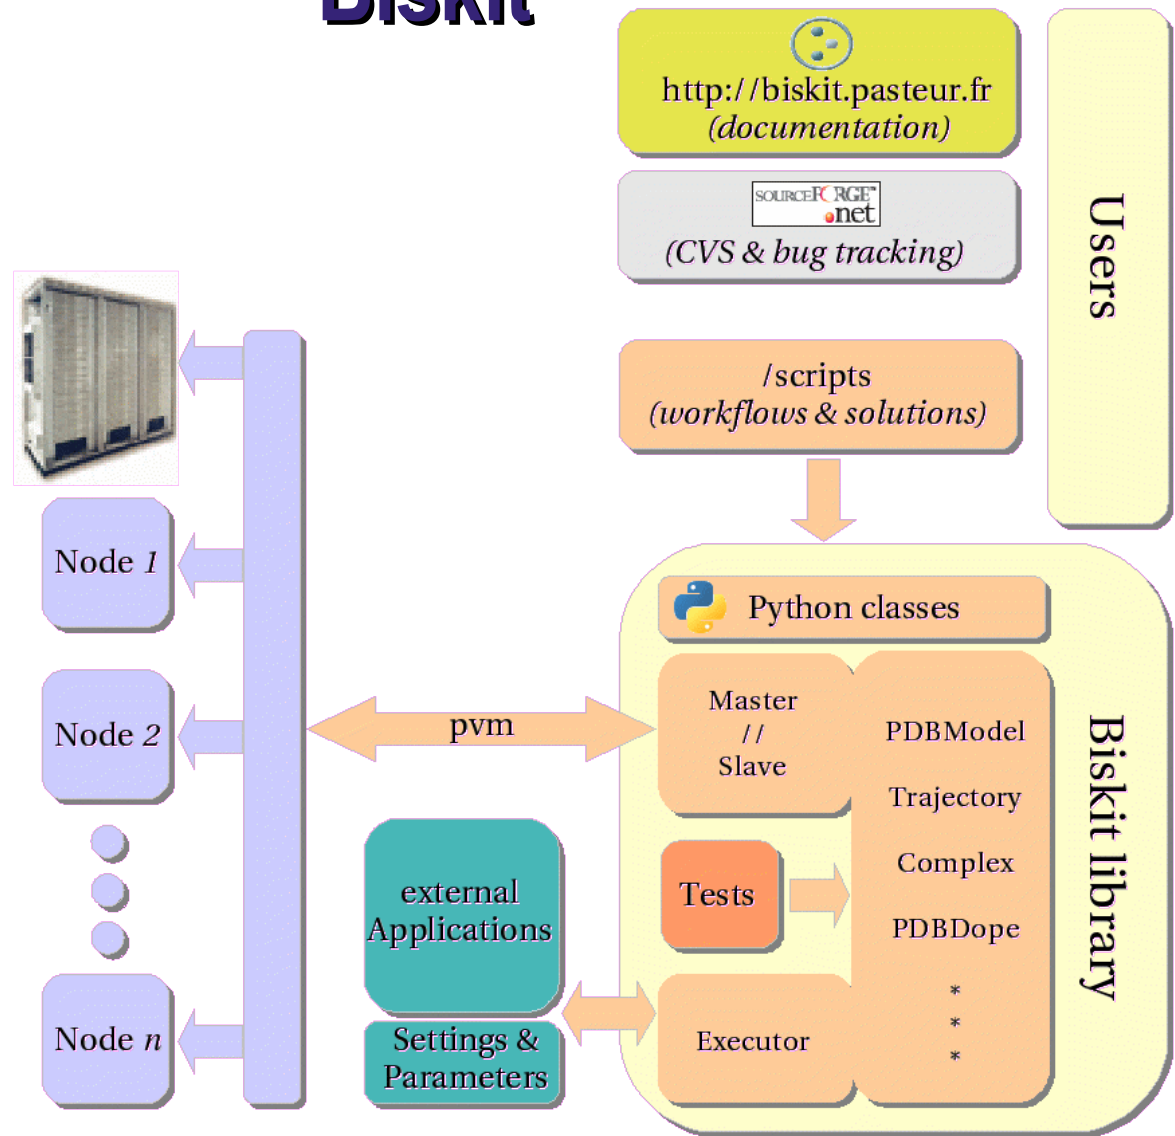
Biskit

http://biskit.pasteur.fr
(documentation)

SOURCEFORGE .net
(CVS & bug tracking)

Users

/scripts
(workflows & solutions)

Node 1

Node 2

Node n

pvm

Python classes

Master
//
Slave

PDBModel

Trajectory

Complex

PDBDope

*
*
*

Tests

external Applications

Settings & Parameters

Executor

Biskit library